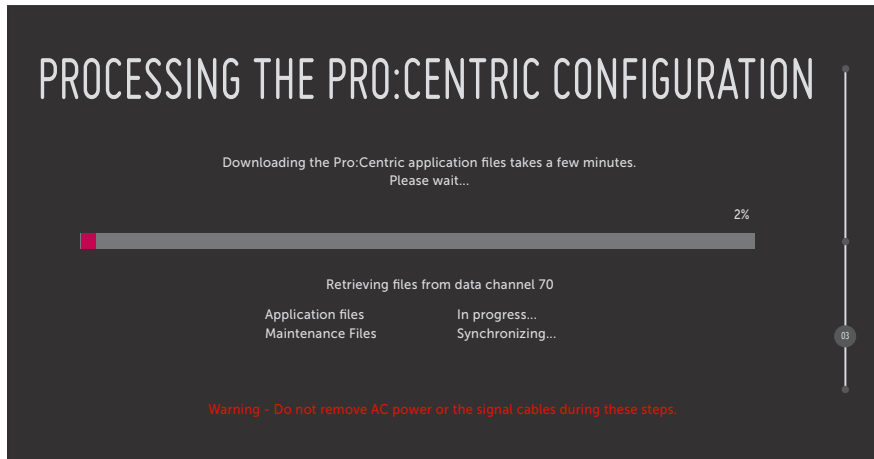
PROCESSING THE PRO:CENTRIC CONFIGURATION

Downloading the Pro:Centric application files takes a few minutes.
Please wait...

2%

Retrieving files from data channel 70

| | |
|---|---|
| Application files | In progress... |
| Maintenance Files | Synchronizing... |

03

Warning - Do not remove AC power or the signal cables during these steps.